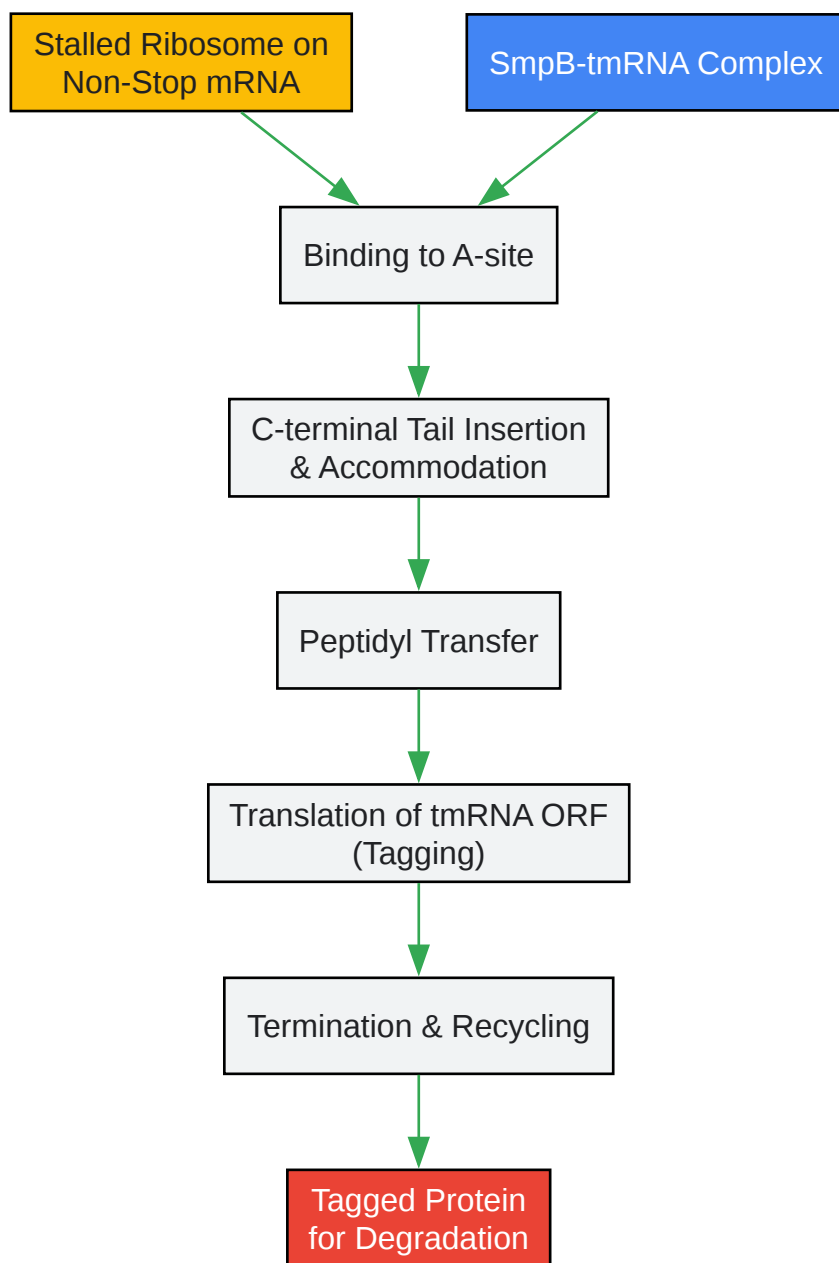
Stalled Ribosome on Non-Stop mRNA

SmpB-tmRNA Complex

Binding to A-site

C-terminal Tail Insertion & Accommodation

Peptidyl Transfer

Translation of tmRNA ORF (Tagging)

Termination & Recycling

Tagged Protein for Degradation